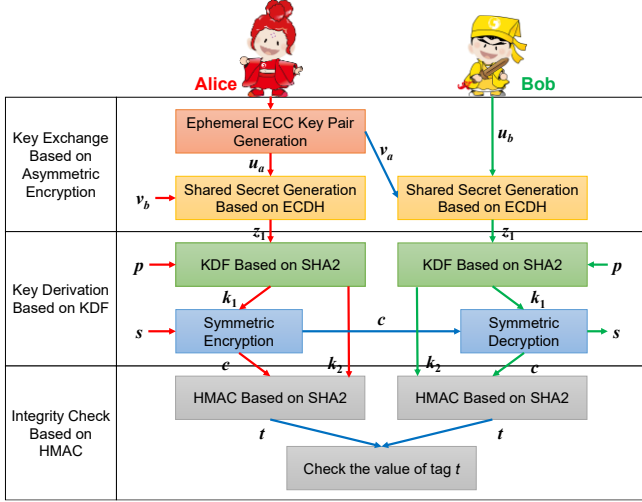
Alice

Bob

Key Exchange Based on Asymmetric Encryption

Ephemeral ECC Key Pair Generation

$u_a$

$v_a$

$u_b$

$v_b$

Shared Secret Generation Based on ECDH

Shared Secret Generation Based on ECDH

$z_1$

$z_1$

Key Derivation Based on KDF

$p$

KDF Based on SHA2

KDF Based on SHA2

$p$

$k_1$

$k_1$

$s$

Symmetric Encryption

$c$

Symmetric Decryption

$s$

$c$

$k_2$

$k_2$

$c$

Integrity Check Based on HMAC

HMAC Based on SHA2

HMAC Based on SHA2

$t$

$t$

Check the value of tag $t$